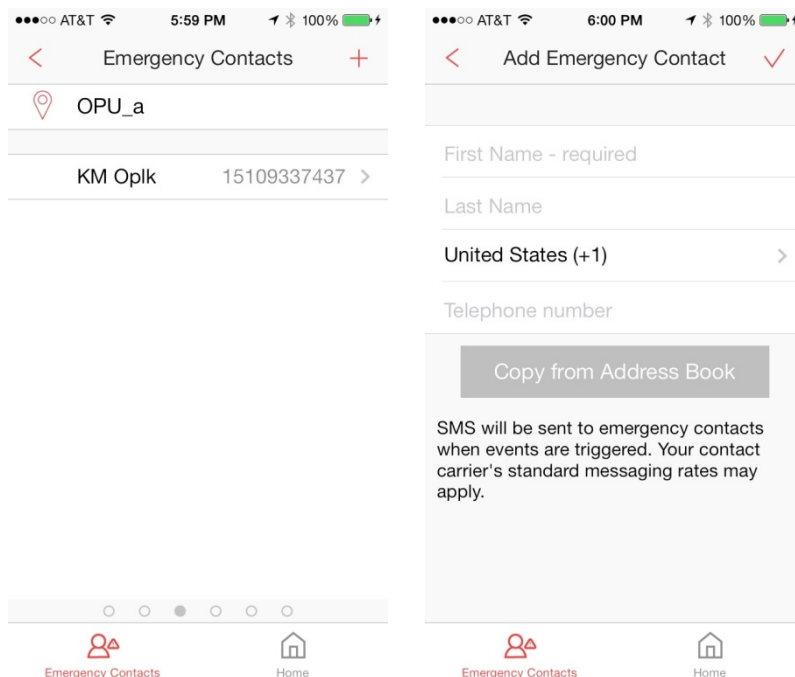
●●●○○ AT&T 5:59 PM 100%

<
Emergency Contacts
+

OPU_a

KM Oplk 15109337437 >

Emergency Contacts
Home

●●●○○ AT&T 6:00 PM 100%

<
Add Emergency Contact
✓

First Name - required

Last Name

United States (+1) >

Telephone number

Copy from Address Book

SMS will be sent to emergency contacts when events are triggered. Your contact carrier's standard messaging rates may apply.

Emergency Contacts
Home